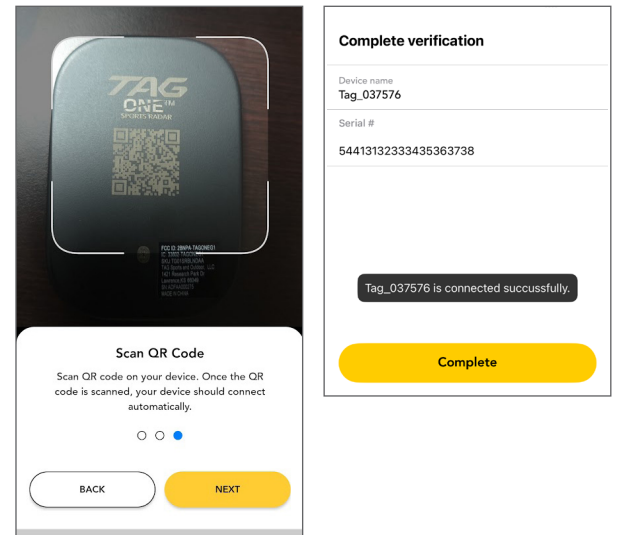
TAG
ONE™
SPORTS RADAR

FCC ID: 2BNPA TAGONE01
IC: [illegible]
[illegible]

Scan QR Code

Scan QR code on your device. Once the QR code is scanned, your device should connect automatically.

BACK

NEXT

Complete verification

Device name
Tag_037576

Serial #
54413132333435363738

Tag_037576 is connected succussfully.

Complete